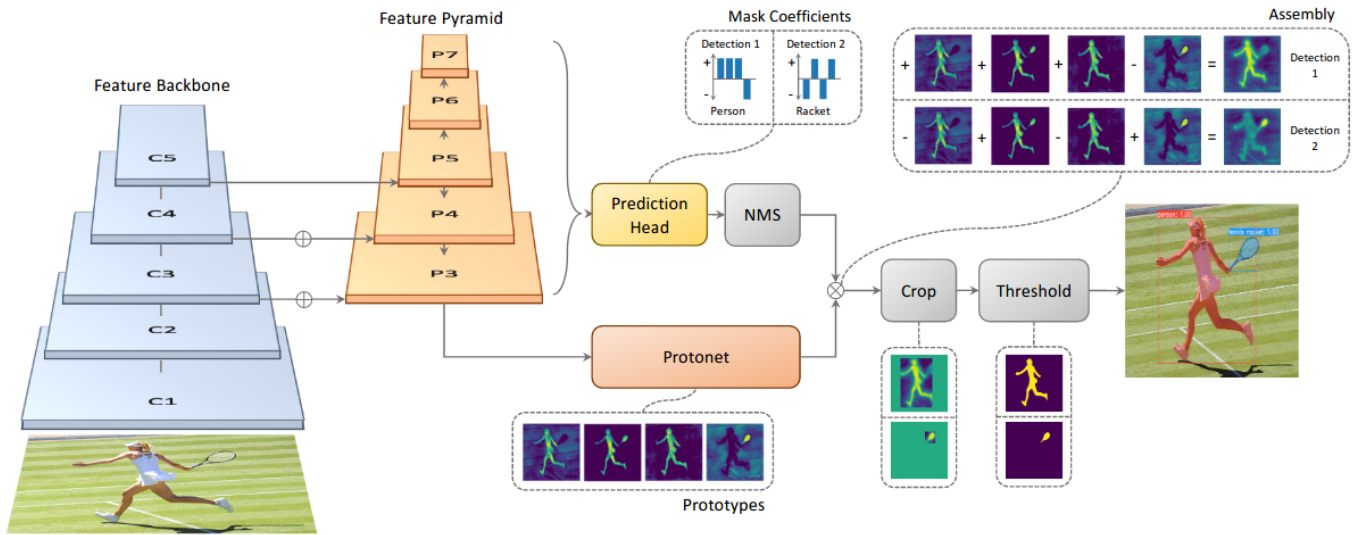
Feature Backbone

C5

C4

C3

C2

C1

Feature Pyramid

P7

P6

P5

P4

P3

Mask Coefficients

Detection 1

+

-

Person

Detection 2

+

-

Racket

Assembly

+ + + - = Detection 1

- + - + = Detection 2

Prediction Head

NMS

Crop

Threshold

Protonet

Prototypes

person: 1.00

tennis racket: 1.00